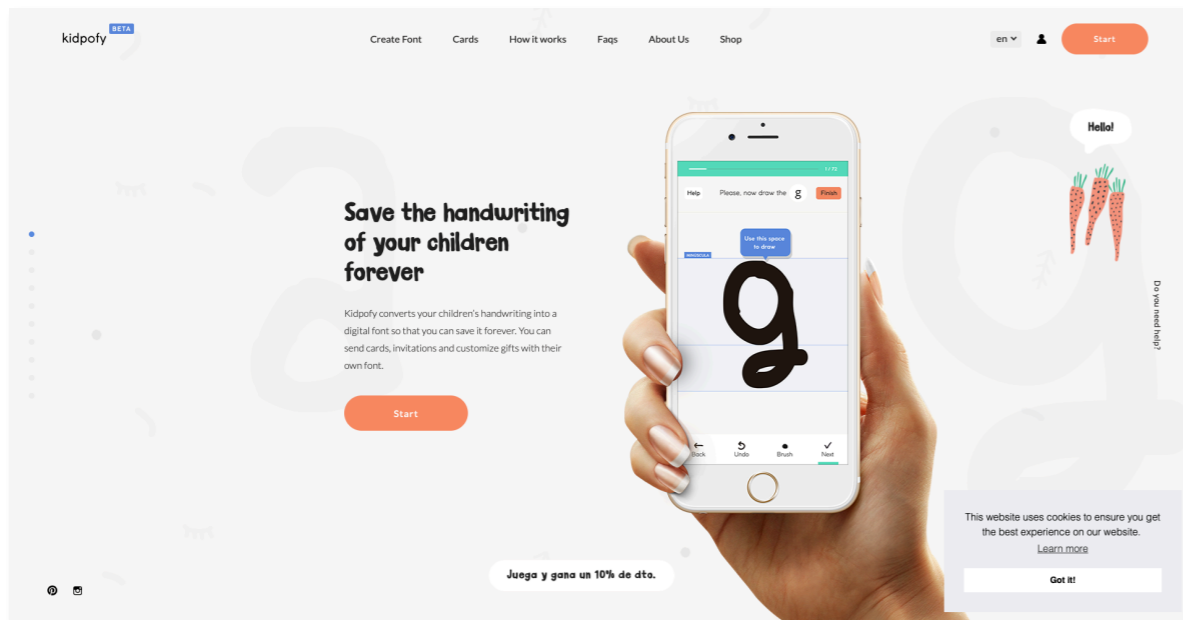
kidpofy BETA

Create Font Cards How it works Faqs About Us Shop

en

Start

Hello!

1 / 72

Help Please, now draw the g Finish

Use this space to draw

MINÚSCULA

g

Back Undo Brush Next

Save the handwriting of your children forever

Kidpofy converts your children's handwriting into a digital font so that you can save it forever. You can send cards, invitations and customize gifts with their own font.

Start

Do you need help?

Juega y gana un 10% de dto.

This website uses cookies to ensure you get the best experience on our website.
Learn more

Got it!